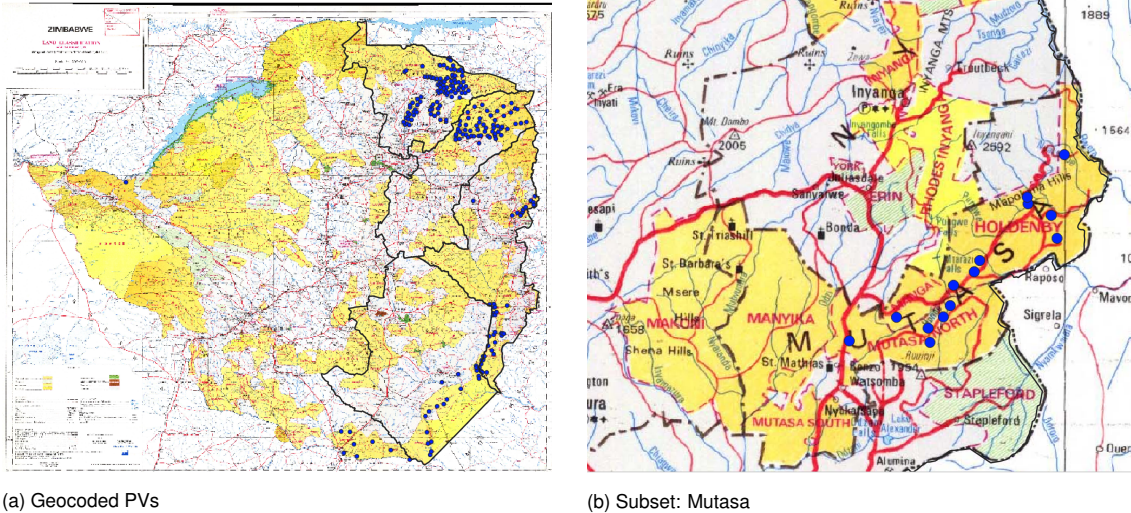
ZIMBABWE
LAND CLASSIFICATION

(a) Geocoded PVs

1889
Ruins
Ruins
Inyanga
INYANGA
INYANGA MTS
Troutbeck
Inyati
Mt. Dombo
2005
Ruins
1564
2592
YORK
ERIN
RHODES INYANGA
Sanyatwe
Mapocha Hills
HOLDENBY
Bonda
St. Triashill
St. Barbara's
Msere
Hill
Raposo
Mavoc
Sigrela
1658
MAKONI
MANYIKA
NORTH
MUTASA
Shona Hills
St. Mathias
Watsomba
1994
STAPLEFORD
Nyakapupu
MUTASA SOUTH
Stapleford
Penhalonga
Alumina
M
U
T
A
S
A

(b) Subset: Mutasa